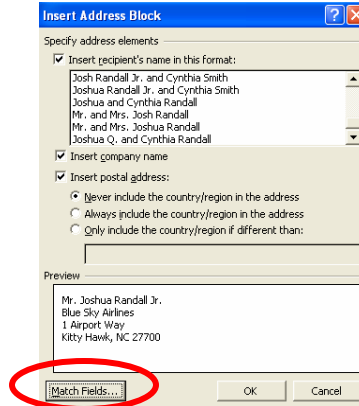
Insert Address Block

Specify address elements

Insert recipient's name in this format:

Josh Randall Jr. and Cynthia Smith
Joshua Randall Jr. and Cynthia Smith
Joshua and Cynthia Randall
Mr. and Mrs. Josh Randall
Mr. and Mrs. Joshua Randall
Joshua Q. and Cynthia Randall

Insert company name

Insert postal address:

Never include the country/region in the address
Always include the country/region in the address
Only include the country/region if different than:

Preview

Mr. Joshua Randall Jr.
Blue Sky Airlines
1 Airport Way
Kitty Hawk, NC 27700

Match Fields...

OK

Cancel